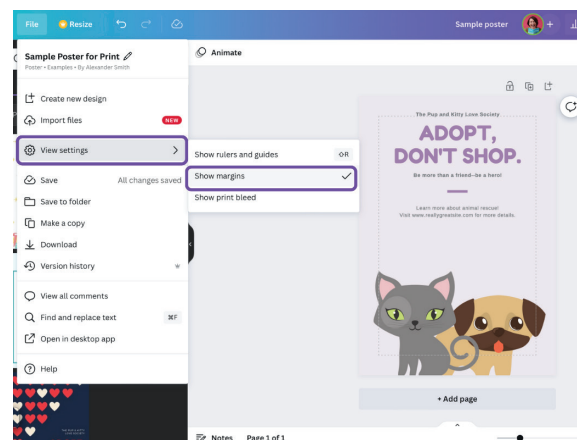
File Resize

Sample poster

Sample Poster for Print
Poster • Examples • By Alexander Smith

Animate

Create new design
Import files NEW
View settings
Save All changes saved
Save to folder
Make a copy
Download
Version history
View all comments
Find and replace text ⌘F
Open in desktop app
Help

Show rulers and guides ⇧R
Show margins
Show print bleed

The Pup and Kitty Love Society
ADOPT, DON'T SHOP.
Be more than a friend—be a hero!
Learn more about animal rescue!
Visit www.reallygreatsite.com for more details.

+ Add page

Notes Page 1 of 1